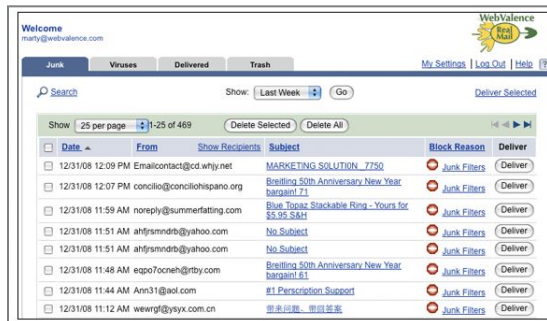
Welcome
marty@webvalence.com

WebValence
Real Mail

Junk | Viruses | Delivered | Trash

My Settings | Log Out | Help

Search

Show: Last Week (Go)

Deliver Selected

Show 25 per page 1-25 of 469 (Delete Selected) (Delete All)

| | Date ▲ | From | Show Recipients Subject | Block Reason | Deliver |
|---|---|---|---|---|---|
| | 12/31/08 12:09 PM | Emailcontact@cd.whjy.net | MARKETING S0LUTION 7750 | Junk Filters | Deliver |
| | 12/31/08 12:07 PM | concilio@conciliohispano.org | Breitling 50th Anniversary New Year bargain! 71 | Junk Filters | Deliver |
| | 12/31/08 11:59 AM | noreply@summerfatting.com | Blue Topaz Stackable Ring - Yours for $5.95 S&H | Junk Filters | Deliver |
| | 12/31/08 11:51 AM | ahfjrsmndrb@yahoo.com | No Subject | Junk Filters | Deliver |
| | 12/31/08 11:51 AM | ahfjrsmndrb@yahoo.com | No Subject | Junk Filters | Deliver |
| | 12/31/08 11:48 AM | eqpo7ocneh@rtby.com | Breitling 50th Anniversary New Year bargain! 71 | Junk Filters | Deliver |
| | 12/31/08 11:44 AM | Ann31@aol.com | #1 Perscription Support | Junk Filters | Deliver |
| | 12/31/08 11:12 AM | wewrgf@ysyx.com.cn | 带来问题、带回答案 | Junk Filters | Deliver |